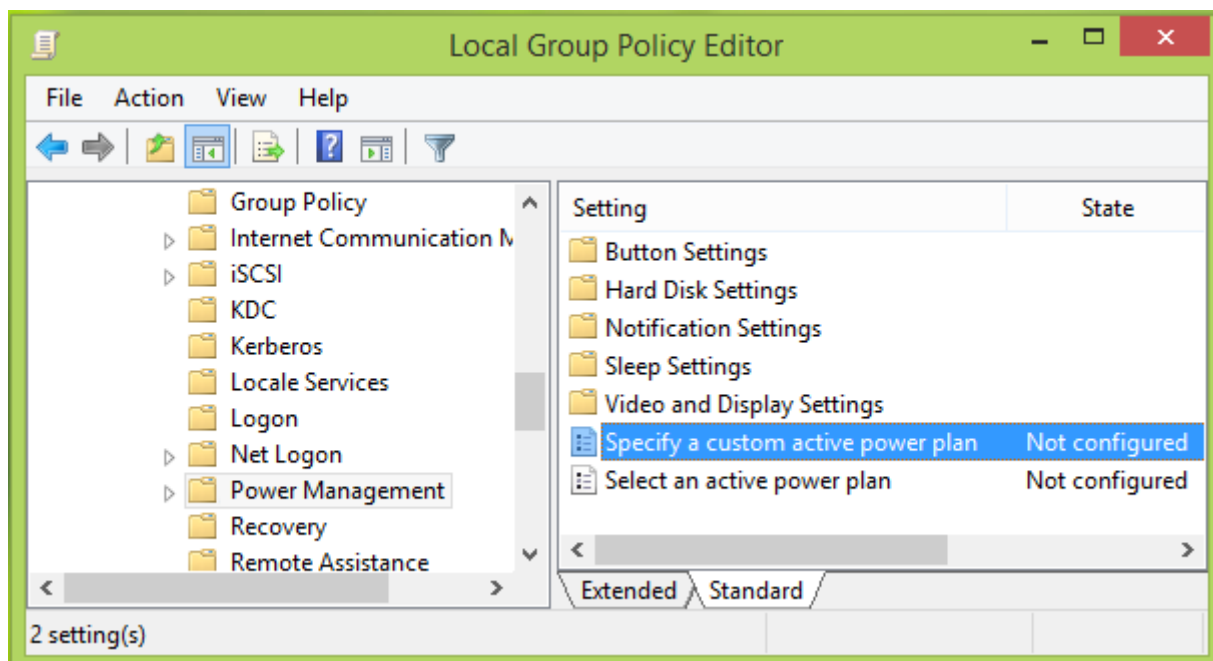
Local Group Policy Editor

File Action View Help

Group Policy
Internet Communication M
iSCSI
KDC
Kerberos
Locale Services
Logon
Net Logon
Power Management
Recovery
Remote Assistance

| Setting | State |
|---|---|
| Button Settings | |
| Hard Disk Settings | |
| Notification Settings | |
| Sleep Settings | |
| Video and Display Settings | |
| Specify a custom active power plan | Not configured |
| Select an active power plan | Not configured |

Extended Standard

2 setting(s)